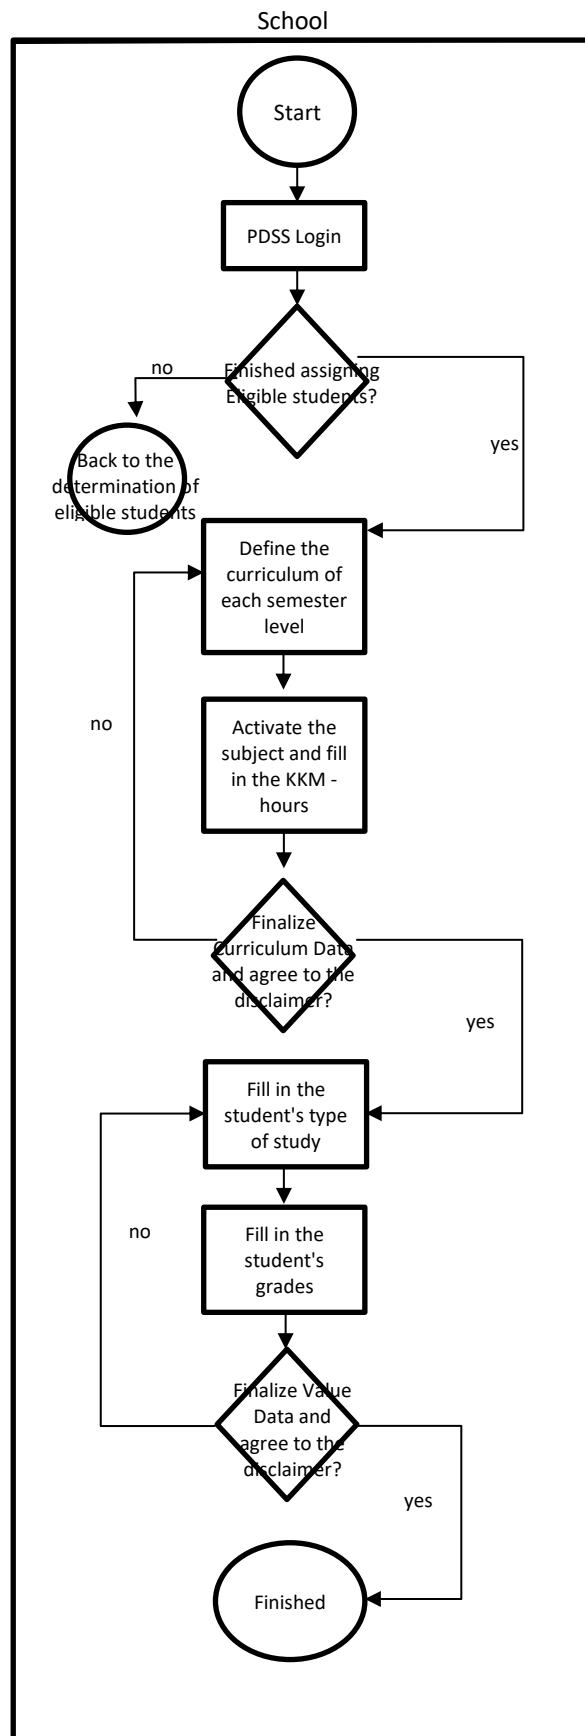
School

Start

PDSS Login

Finished assigning Eligible students?

no

Back to the determination of eligible students

yes

Define the curriculum of each semester level

Activate the subject and fill in the KKM - hours

no

Finalize Curriculum Data and agree to the disclaimer?

yes

Fill in the student's type of study

Fill in the student's grades

no

Finalize Value Data and agree to the disclaimer?

yes

Finished